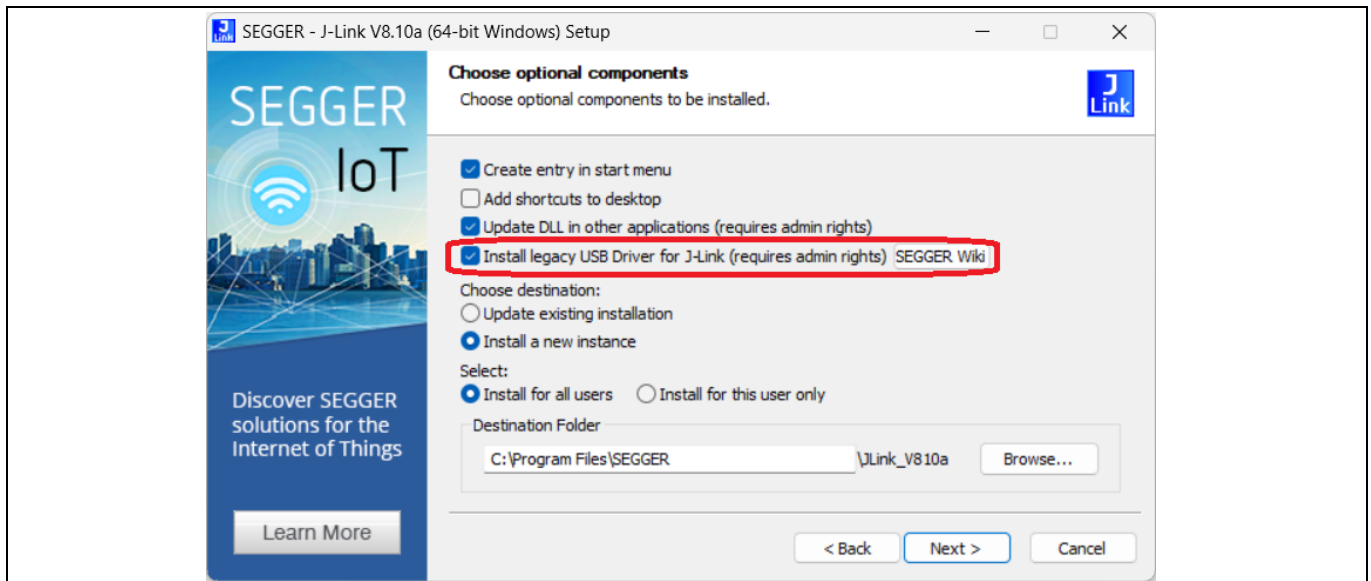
SEGGER - J-Link V8.10a (64-bit Windows) Setup

Choose optional components
Choose optional components to be installed.

J Link

SEGGER IoT

Discover SEGGER solutions for the Internet of Things

Learn More

Create entry in start menu
Add shortcuts to desktop
Update DLL in other applications (requires admin rights)
Install legacy USB Driver for J-Link (requires admin rights) SEGGER Wiki

Choose destination:
Update existing installation
Install a new instance

Select:
Install for all users Install for this user only

Destination Folder
C:\Program Files\SEGGER \JLink_V810a Browse...

< Back Next > Cancel